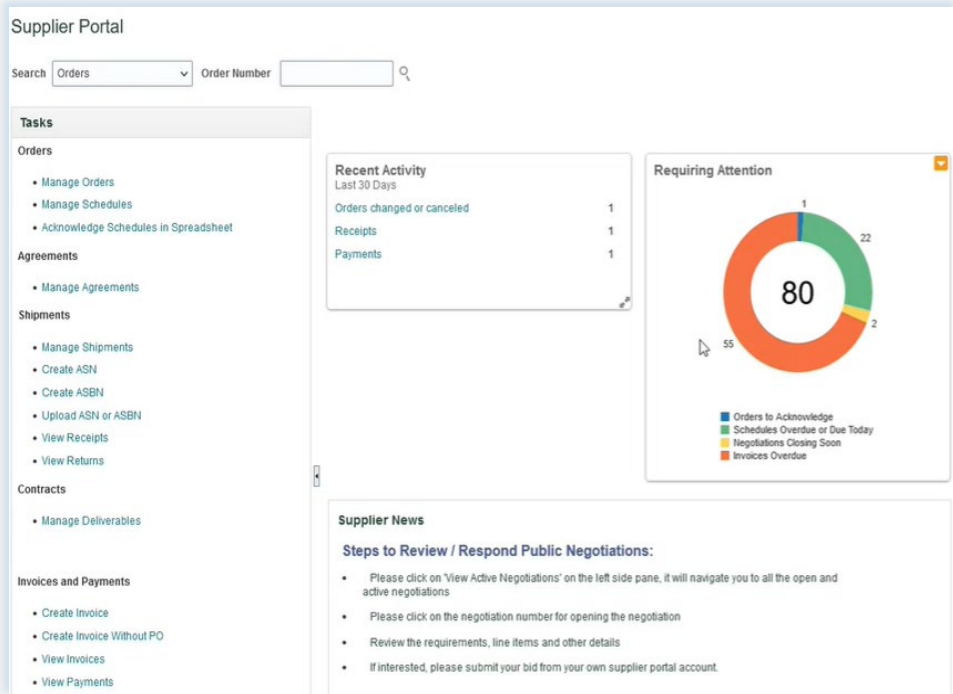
Supplier Portal

Search Orders Order Number

Tasks

Orders

- Manage Orders
- Manage Schedules
- Acknowledge Schedules in Spreadsheet

Agreements

- Manage Agreements

Shipments

- Manage Shipments
- Create ASN
- Create ASBN
- Upload ASN or ASBN
- View Receipts
- View Returns

Contracts

- Manage Deliverables

Invoices and Payments

- Create Invoice
- Create Invoice Without PO
- View Invoices
- View Payments

Recent Activity
Last 30 Days

| | |
|---|---|
| Orders changed or canceled | 1 |
| Receipts | 1 |
| Payments | 1 |

Requiring Attention

1
22
80
2
55

Orders to Acknowledge
Schedules Overdue or Due Today
Negotiations Closing Soon
Invoices Overdue

Supplier News

Steps to Review / Respond Public Negotiations:

- Please click on 'View Active Negotiations' on the left side pane, it will navigate you to all the open and active negotiations
- Please click on the negotiation number for opening the negotiation
- Review the requirements, line items and other details
- If interested, please submit your bid from your own supplier portal account.